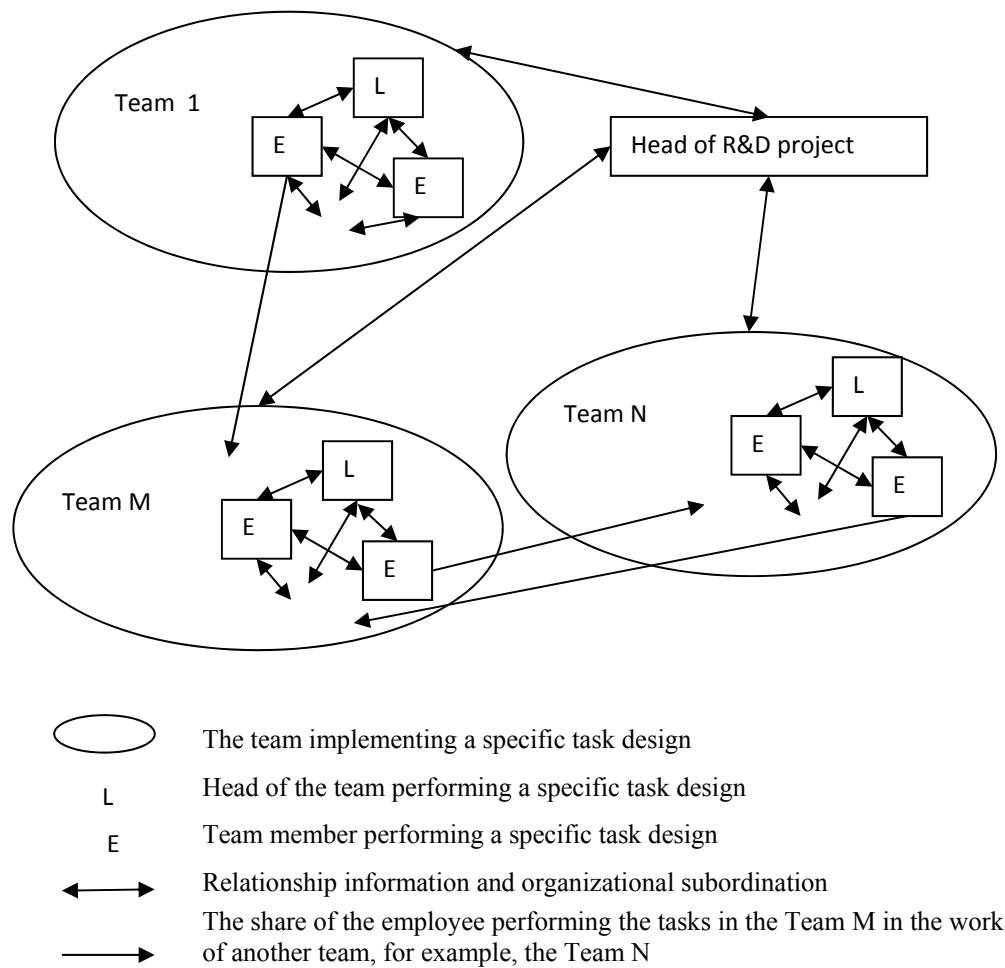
Team 1

L

E

E

Head of R&D project

Team N

L

E

E

Team M

L

E

E

The team implementing a specific task design

L Head of the team performing a specific task design

E Team member performing a specific task design

Relationship information and organizational subordination

The share of the employee performing the tasks in the Team M in the work of another team, for example, the Team N